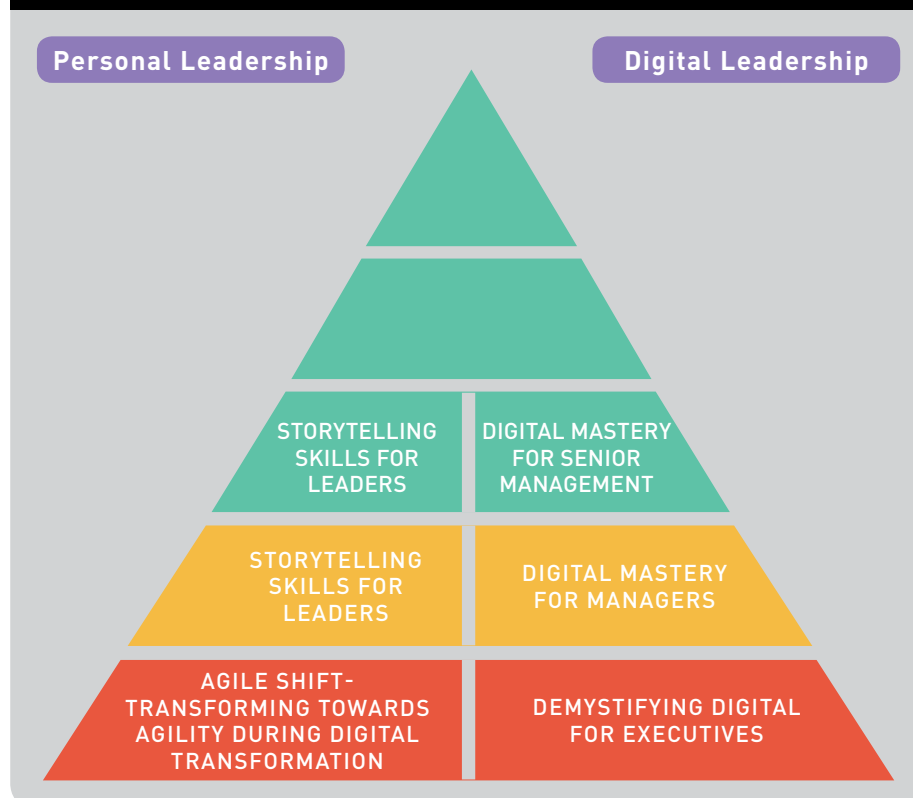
Personal Leadership

Digital Leadership

STORYTELLING SKILLS FOR LEADERS

DIGITAL MASTERY FOR SENIOR MANAGEMENT

STORYTELLING SKILLS FOR LEADERS

DIGITAL MASTERY FOR MANAGERS

AGILE SHIFT- TRANSFORMING TOWARDS AGILITY DURING DIGITAL TRANSFORMATION

DEMYSTIFYING DIGITAL FOR EXECUTIVES